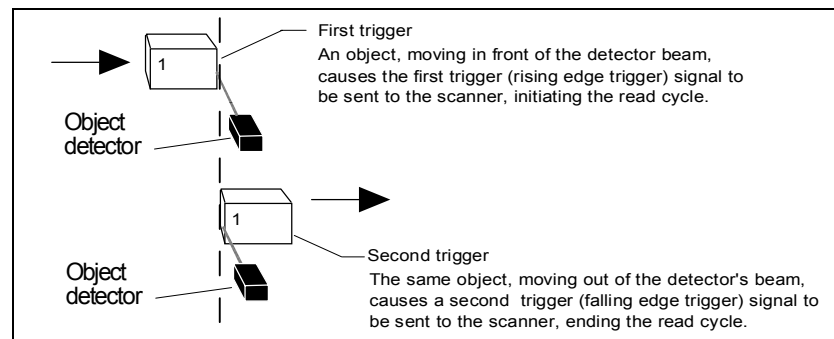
First trigger

An object, moving in front of the detector beam, causes the first trigger (rising edge trigger) signal to be sent to the scanner, initiating the read cycle.

1

Object detector

1

Second trigger

The same object, moving out of the detector's beam, causes a second trigger (falling edge trigger) signal to be sent to the scanner, ending the read cycle.

Object detector